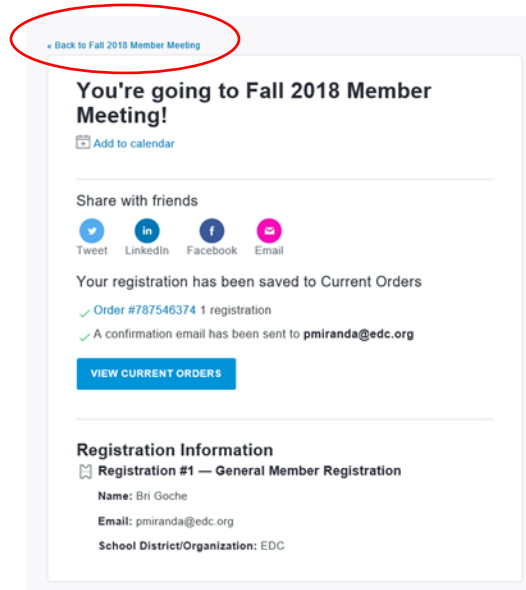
« Back to Fall 2018 Member Meeting

You're going to Fall 2018 Member Meeting!

Add to calendar

Share with friends

Tweet LinkedIn Facebook Email

Your registration has been saved to Current Orders

Order #787546374 1 registration

A confirmation email has been sent to pmiranda@edc.org

VIEW CURRENT ORDERS

Registration Information

Registration #1 — General Member Registration

Name: Bri Goche

Email: pmiranda@edc.org

School District/Organization: EDC